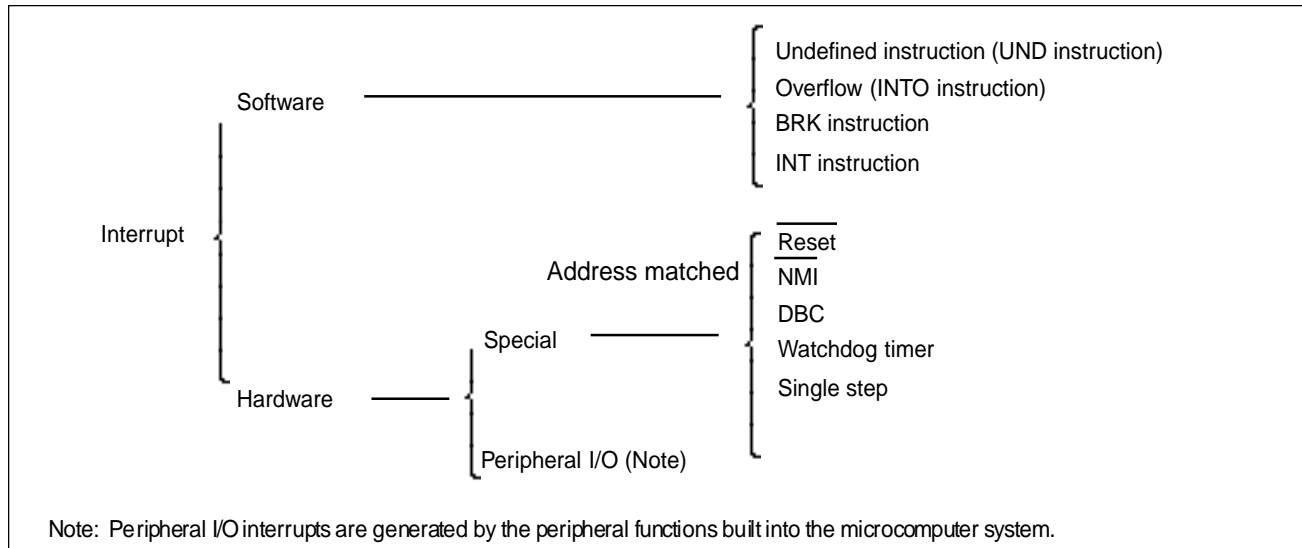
Software

Undefined instruction (UND instruction)
Overflow (INTO instruction)
BRK instruction
INT instruction

Interrupt

Address matched

$\overline{\text{Reset}}$
$\overline{\text{NMI}}$
DBC
Watchdog timer
Single step

Special

Hardware

Peripheral I/O (Note)

Note: Peripheral I/O interrupts are generated by the peripheral functions built into the microcomputer system.